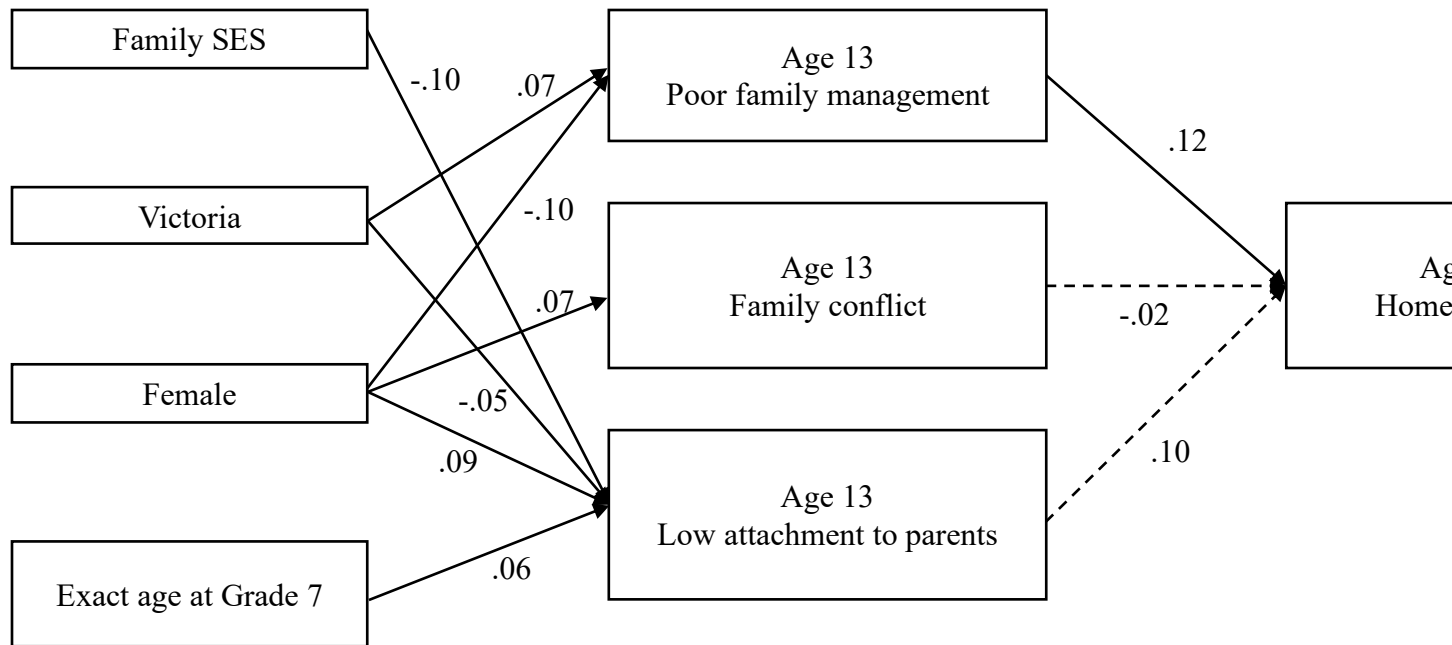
Family SES

Victoria

Female

Exact age at Grade 7

-.10

.07

-.10

.07

-.05

.09

.06

Age 13
Poor family management

Age 13
Family conflict

Age 13
Low attachment to parents

.12

-.02

.10

Ag
Home